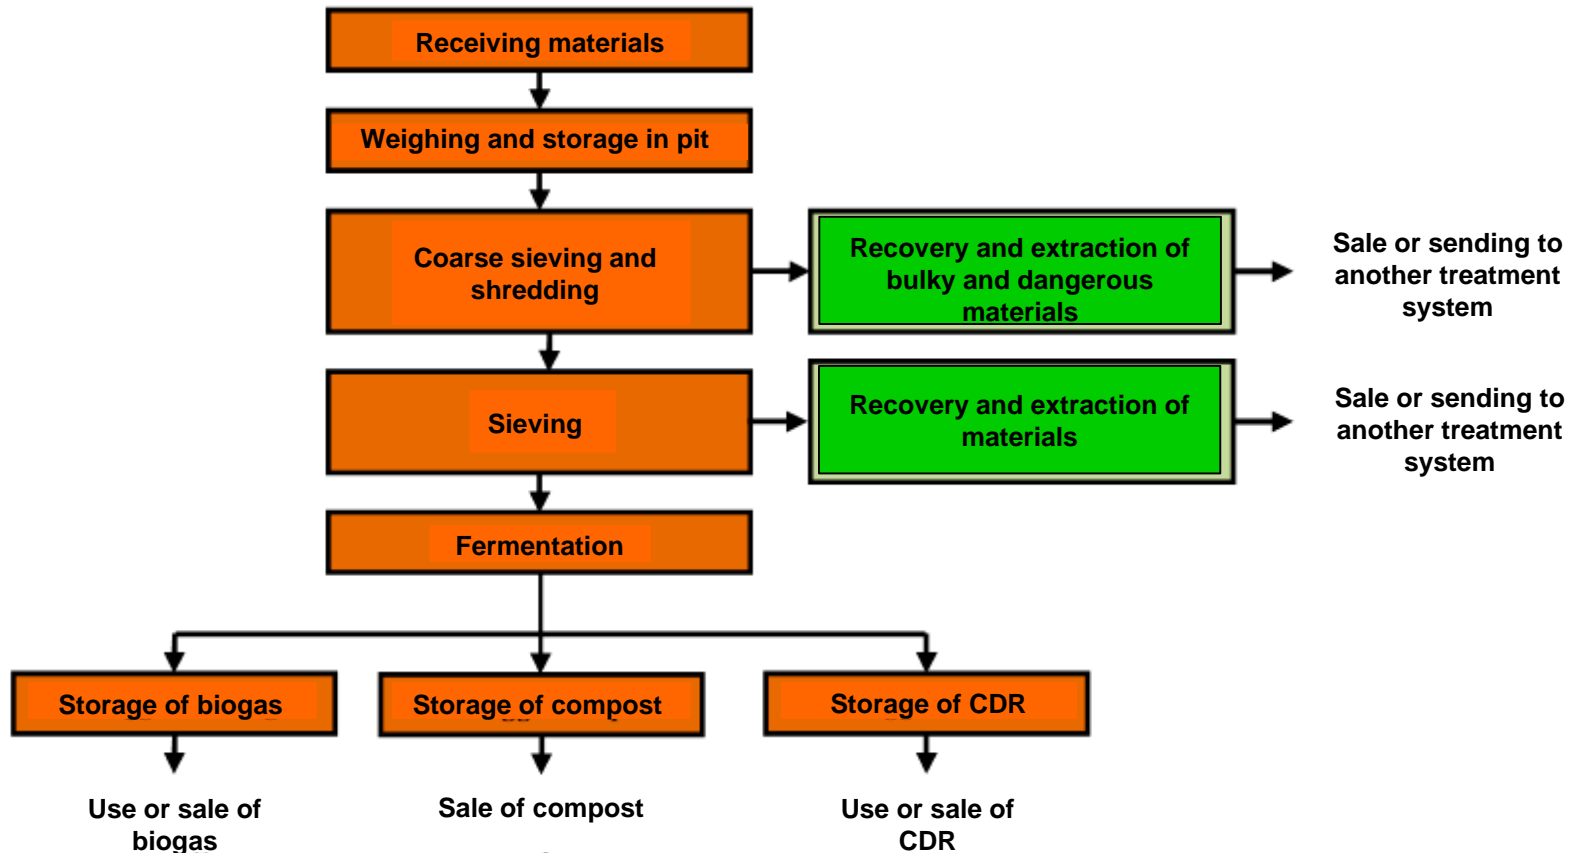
Receiving materials

Weighing and storage in pit

Coarse sieving and shredding

Recovery and extraction of bulky and dangerous materials

Sale or sending to another treatment system

Sieving

Recovery and extraction of materials

Sale or sending to another treatment system

Fermentation

Storage of biogas

Storage of compost

Storage of CDR

Use or sale of biogas

Sale of compost

Use or sale of CDR